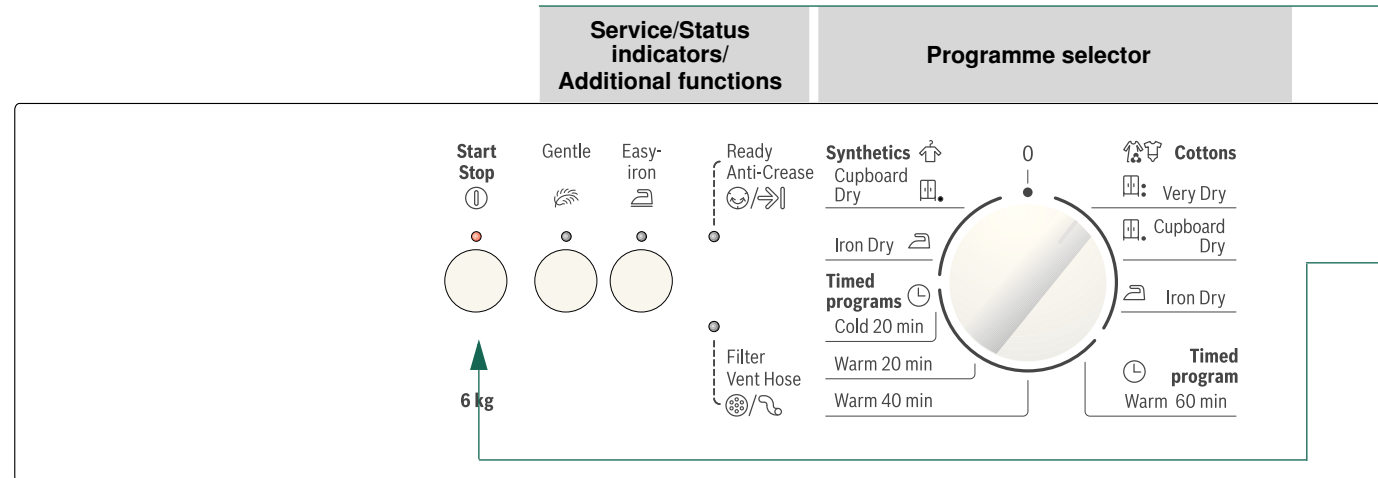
Service/Status indicators/ Additional functions

Programme selector

Start
Stop

Gentle

Easy-iron

Ready
Anti-Crease

Filter
Vent Hose

6 kg

Synthetics
Cupboard Dry
Iron Dry
Timed programs
Cold 20 min
Warm 20 min
Warm 40 min

0

Cottons
Very Dry
Cupboard Dry
Iron Dry
Timed program
Warm 60 min